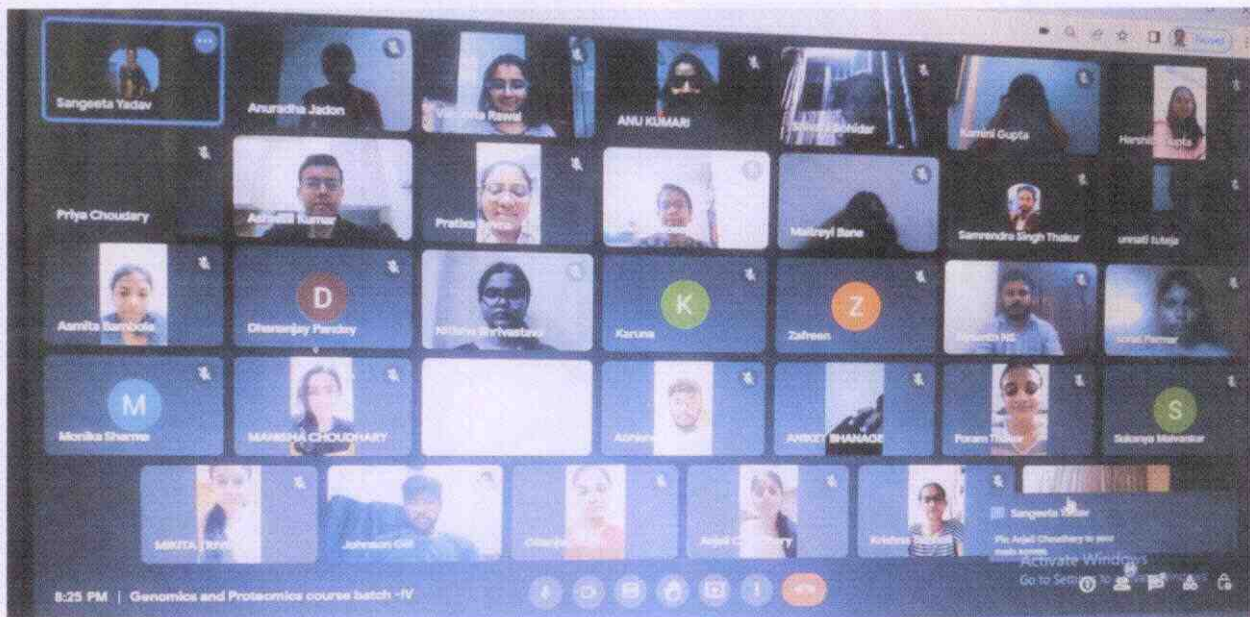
Sangeeta Yadav
Anuradha Jadon
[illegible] Rawal
ANU KUMARI
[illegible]
Kamini Gupta
Harsha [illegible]
Priya Choudary
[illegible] Kumar
Pratiks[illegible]
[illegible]
Maitreyi Bane
Samrendra Singh Thakur
unnati luteja
Asmita Bambole
D
Dhananjay Pandey
Nithita Shrivastava
K
Karuna
Z
Zafreen
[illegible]
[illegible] Parmar
M
Monika Sharma
MANISHA CHOUDHARY
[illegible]
ANIKET BHANAGE
Poram Thakur
S
Sukanya Malvankar
MIKITA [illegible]
Johnson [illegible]
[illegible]
Anjali C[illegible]
Krishna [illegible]
Sangeeta Yadav
Pin Anjali Choudhary to your main screen
Activate Windows
Go to Settings to activate Windows.
8:25 PM | Genomics and Proteomics course batch -IV